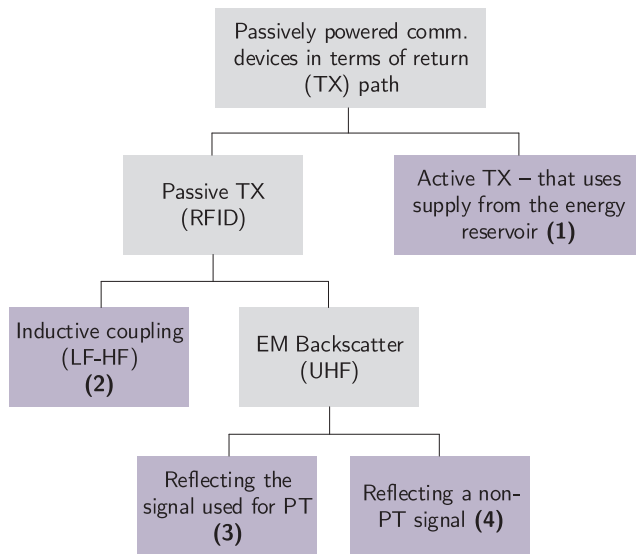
Passively powered comm. devices in terms of return (TX) path

Passive TX (RFID)

Active TX – that uses supply from the energy reservoir **(1)**

Inductive coupling (LF-HF) **(2)**

EM Backscatter (UHF)

Reflecting the signal used for PT **(3)**

Reflecting a non-PT signal **(4)**